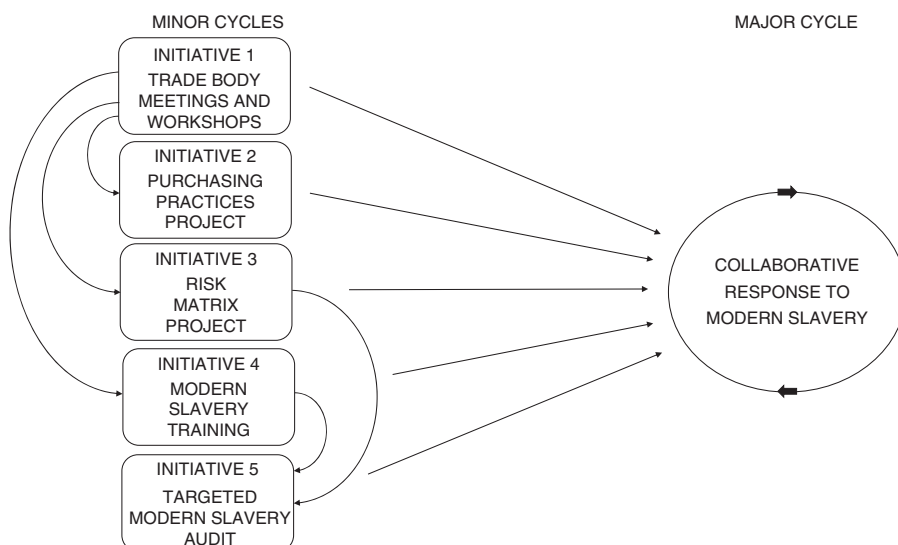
MINOR CYCLES

MAJOR CYCLE

INITIATIVE 1
TRADE BODY MEETINGS AND WORKSHOPS

INITIATIVE 2
PURCHASING PRACTICES PROJECT

INITIATIVE 3
RISK MATRIX PROJECT

INITIATIVE 4
MODERN SLAVERY TRAINING

INITIATIVE 5
TARGETED MODERN SLAVERY AUDIT

COLLABORATIVE RESPONSE TO MODERN SLAVERY